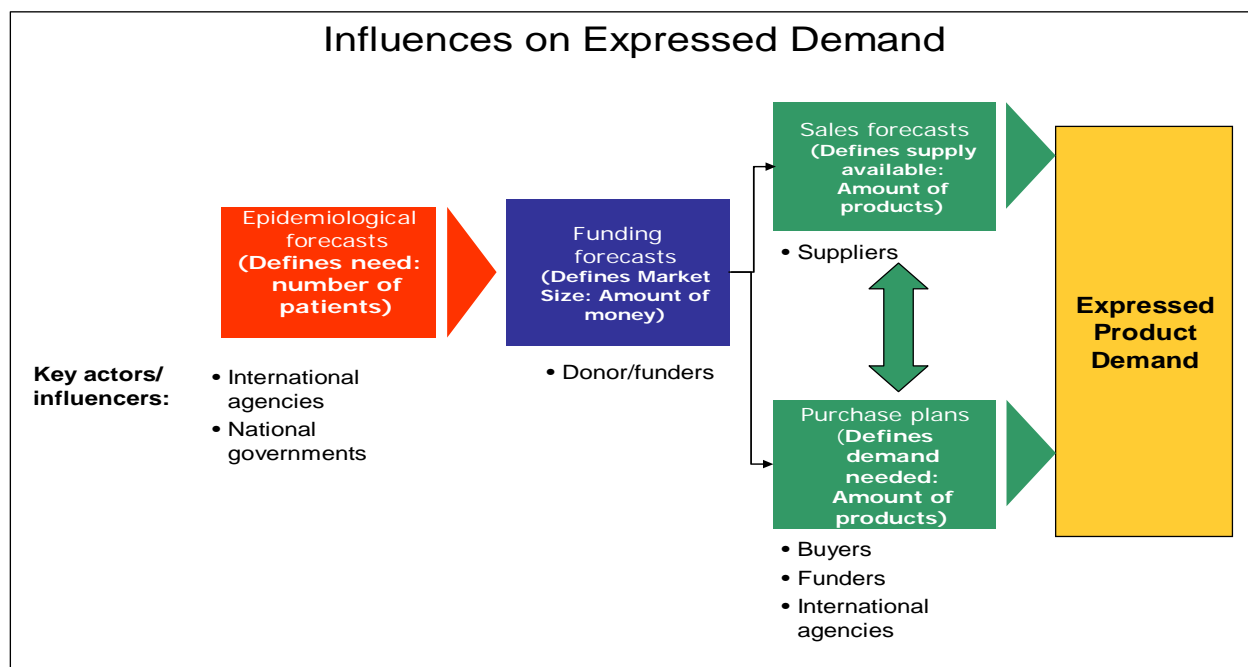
Influences on Expressed Demand

Epidemiological forecasts (Defines need: number of patients)

Funding forecasts (Defines Market Size: Amount of money)

Sales forecasts (Defines supply available: Amount of products)

• Suppliers

Purchase plans (Defines demand needed: Amount of products)

Expressed Product Demand

Key actors/ influencers:

• International agencies
• National governments

• Donor/funders

• Buyers
• Funders
• International agencies